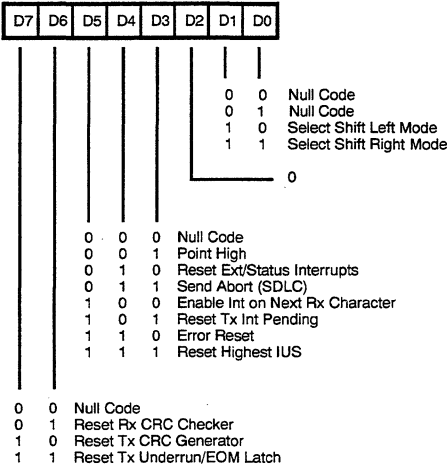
| D7 | D6 | D5 | D4 | D3 | D2 | D1 | D0 |
|---|---|---|---|---|---|---|---|

0 0 Null Code
0 1 Null Code
1 0 Select Shift Left Mode
1 1 Select Shift Right Mode

0

0 0 0 Null Code
0 0 1 Point High
0 1 0 Reset Ext/Status Interrupts
0 1 1 Send Abort (SDLC)
1 0 0 Enable Int on Next Rx Character
1 0 1 Reset Tx Int Pending
1 1 0 Error Reset
1 1 1 Reset Highest IUS

0 0 Null Code
0 1 Reset Rx CRC Checker
1 0 Reset Tx CRC Generator
1 1 Reset Tx Underrun/EOM Latch